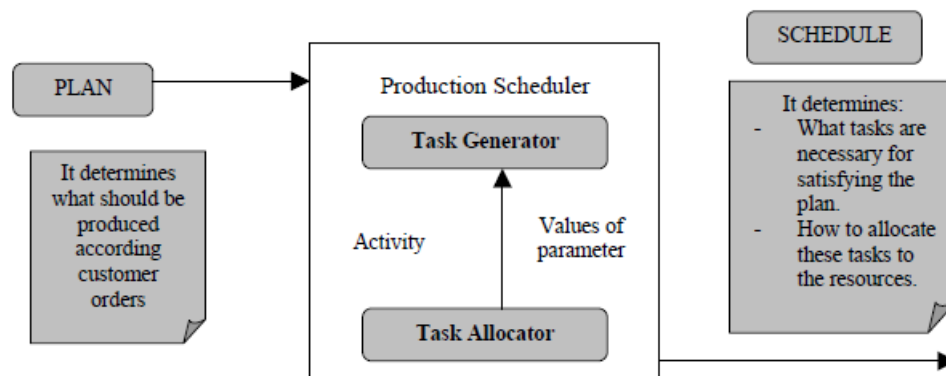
PLAN

It determines what should be produced according customer orders

Production Scheduler

Task Generator

Activity

Values of parameter

Task Allocator

SCHEDULE

It determines:
- What tasks are necessary for satisfying the plan.
- How to allocate these tasks to the resources.